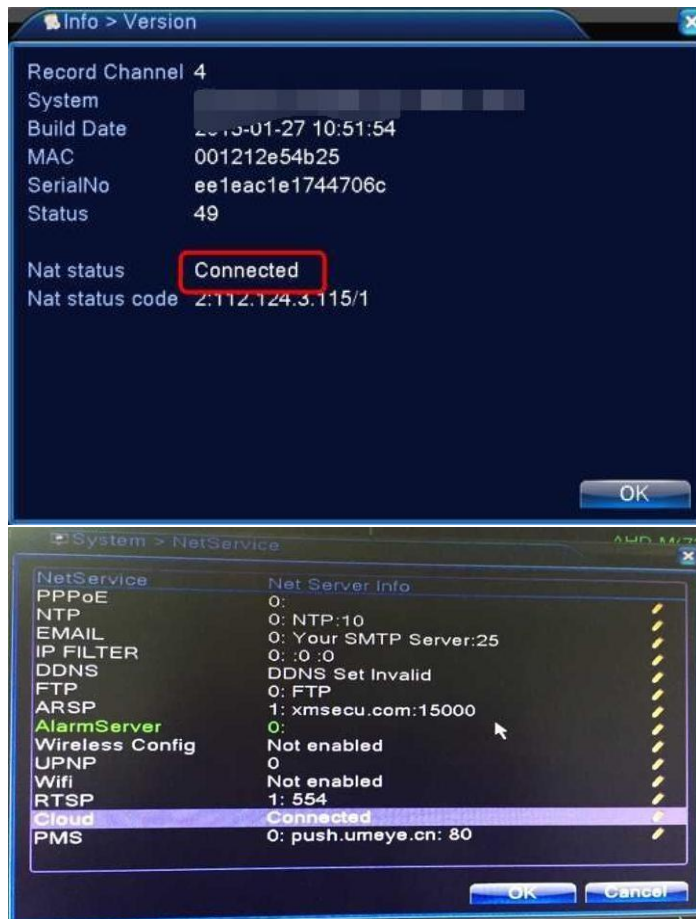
Info > Version

Record Channel 4
System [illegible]
Build Date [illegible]-01-27 10:51:54
MAC 001212e54b25
SerialNo ee1eac1e1744706c
Status 49

Nat status Connected
Nat status code 2:112.124.3.115/1

OK

System > NetService
AHD-M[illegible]

| NetService | Net Server Info |
|---|---|
| PPPoE | 0: |
| NTP | 0: NTP:10 |
| EMAIL | 0: Your SMTP Server:25 |
| IP FILTER | 0: :0 :0 |
| DDNS | DDNS Set Invalid |
| FTP | 0: FTP |
| ARSP | 1: xmsecu.com:15000 |
| AlarmServer | 0: |
| Wireless Config | Not enabled |
| UPNP | 0 |
| Wifi | Not enabled |
| RTSP | 1: 554 |
| Cloud | Connected |
| PMS | 0: push.umeye.cn: 80 |

OK Cancel